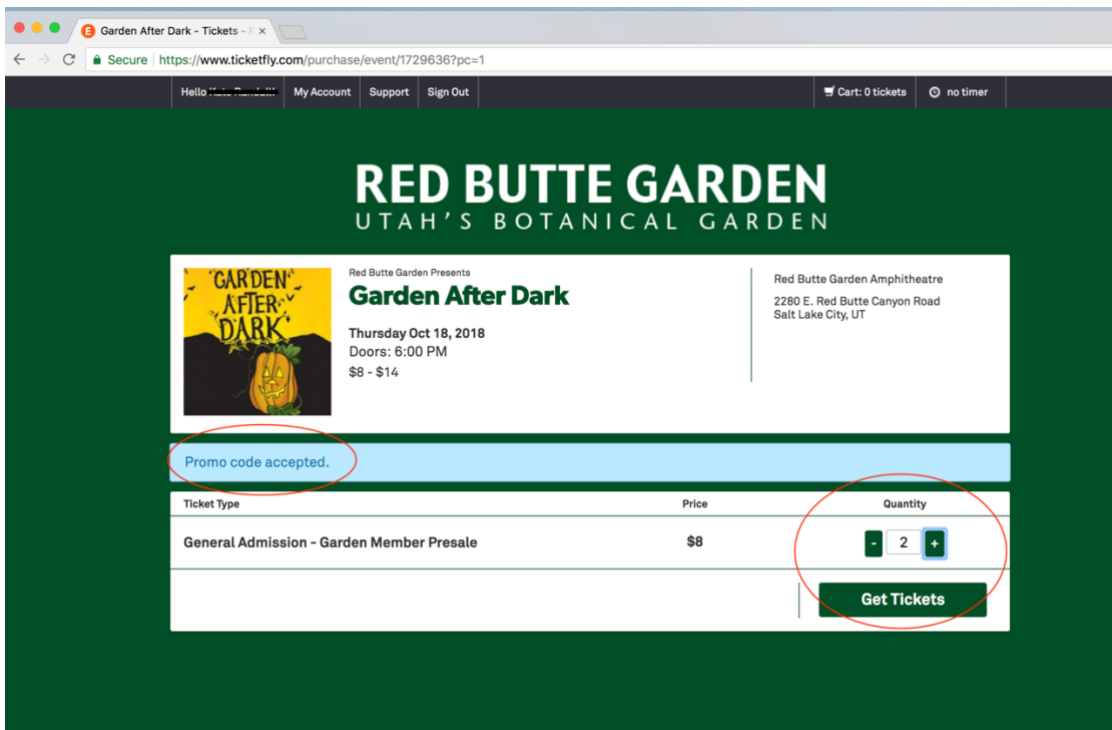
Garden After Dark - Tickets - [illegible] ×

Secure https://www.ticketfly.com/purchase/event/1729636?pc=1

Hello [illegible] My Account Support Sign Out

Cart: 0 tickets no timer

RED BUTTE GARDEN
UTAH'S BOTANICAL GARDEN

GARDEN AFTER DARK

Red Butte Garden Presents
Garden After Dark
Thursday Oct 18, 2018
Doors: 6:00 PM
$8 - $14

Red Butte Garden Amphitheatre
2280 E. Red Butte Canyon Road
Salt Lake City, UT

Promo code accepted.

| Ticket Type | Price | Quantity |
|---|---|---|
| General Admission - Garden Member Presale | $8 | - 2 + |

Get Tickets